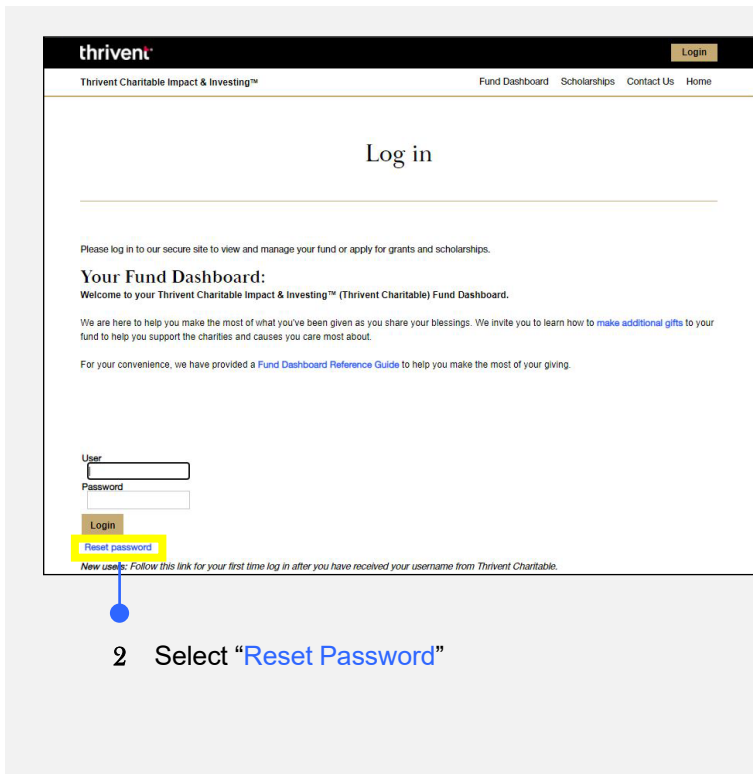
thrivent

Login

Thrivent Charitable Impact & Investing™

Fund Dashboard Scholarships Contact Us Home

Log in

Please log in to our secure site to view and manage your fund or apply for grants and scholarships.

Your Fund Dashboard:

Welcome to your Thrivent Charitable Impact & Investing™ (Thrivent Charitable) Fund Dashboard.

We are here to help you make the most of what you've been given as you share your blessings. We invite you to learn how to make additional gifts to your fund to help you support the charities and causes you care most about.

For your convenience, we have provided a Fund Dashboard Reference Guide to help you make the most of your giving.

User

Password

Login

Reset password

New users: Follow this link for your first time log in after you have received your username from Thrivent Charitable.

2 Select “Reset Password”